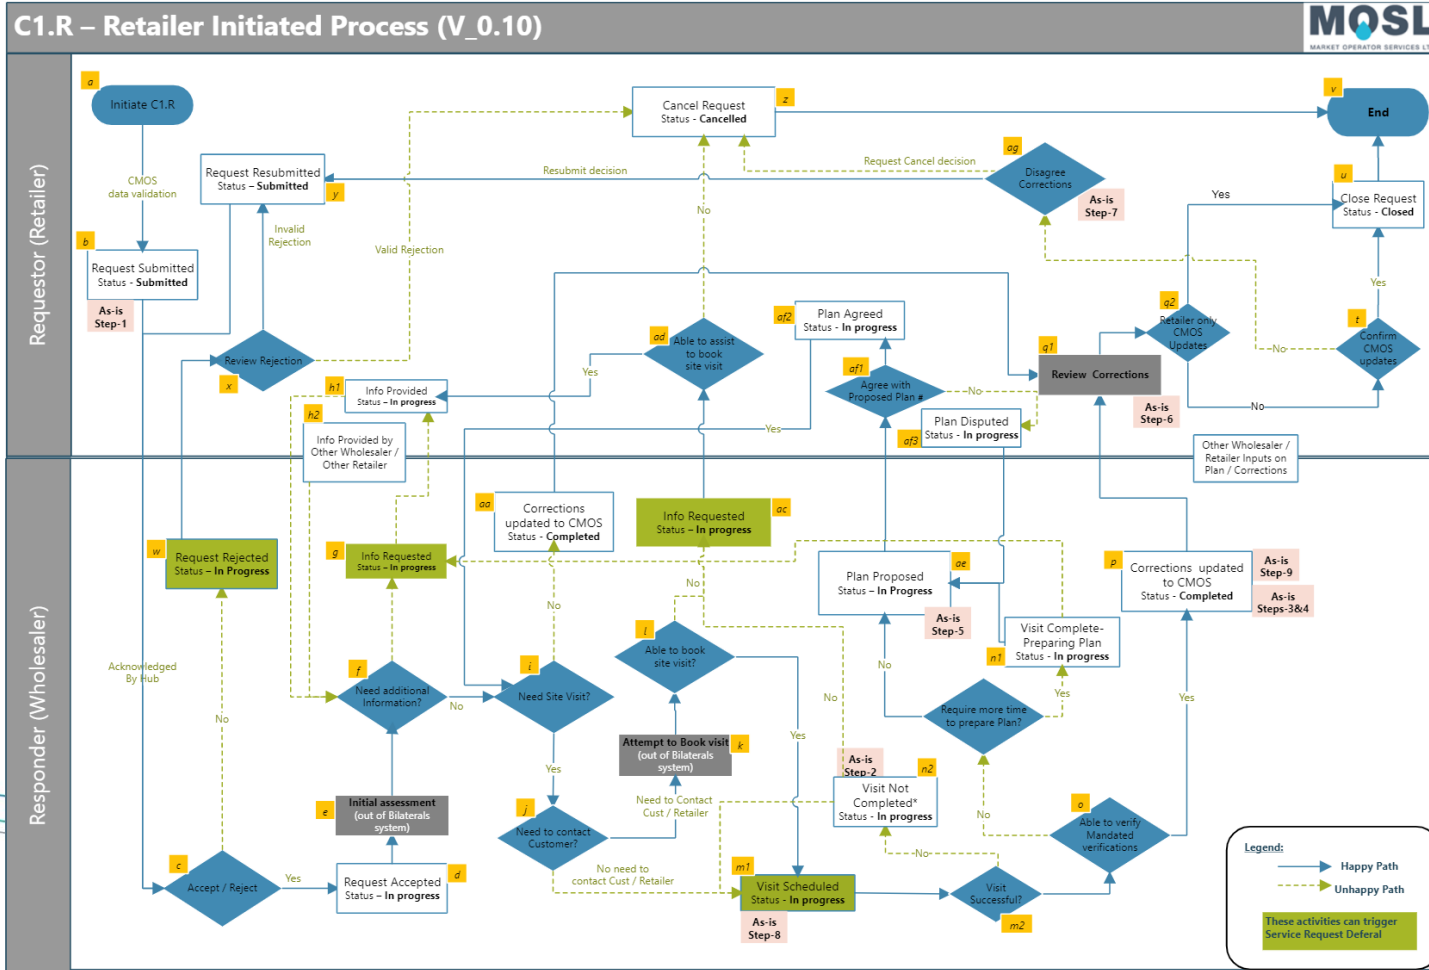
C1.R – Retailer Initiated Process (V_0.10)

MOSL
MARKET OPERATOR SERVICES LTD

Requestor (Retailer)

Responder (Wholesaler)

a
Initiate C1.R

CMOS data validation

b
Request Submitted
Status - Submitted

As-is Step-1

Request Resubmitted
Status – Submitted

y

Invalid Rejection

Valid Rejection

Resubmit decision

Review Rejection

x

Cancel Request
Status - Cancelled

z

Request Cancel decision

ag
Disagree Corrections

As-is Step-7

v
End

u
Close Request
Status - Closed

Yes

No

ad
Able to assist to book site visit

Yes

af2
Plan Agreed
Status - In progress

af1
Agree with Proposed Plan #

No

q1
Review Corrections

As-is Step-6

q2
Retailer only CMOS Updates

No

No

t
Confirm CMOS updates

Yes

af3
Plan Disputed
Status - In progress

Yes

h1
Info Provided
Status – In progress

h2
Info Provided by Other Wholesaler / Other Retailer

Other Wholesaler / Retailer Inputs on Plan / Corrections

aa
Corrections updated to CMOS
Status - Completed

Info Requested
Status – In progress
ac

w
Request Rejected
Status – In Progress

g
Info Requested
Status – In progress

ae
Plan Proposed
Status – In Progress

As-is Step-5

p
Corrections updated to CMOS
Status - Completed

As-is Step-9

As-is Steps-3&4

Acknowledged By Hub

No

f
Need additional Information?

No

i
Need Site Visit?

No

No

l
Able to book site visit?

n1
Visit Complete- Preparing Plan
Status – In progress

No

No

Require more time to prepare Plan?

Yes

Yes

Yes

Yes

e
Initial assessment (out of Bilaterals system)

Attempt to Book visit (out of Bilaterals system)
k

Need to Contact Cust / Retailer

j
Need to contact Customer?

As-is Step-2

n2
Visit Not Completed*
Status – In progress

No

o
Able to verify Mandated verifications

No

c
Accept / Reject

Yes

Request Accepted
Status – In progress
d

No need to contact Cust / Retailer

m1
Visit Scheduled
Status – In progress

As-is Step-8

Visit Successful?

m2

Legend:
Happy Path
Unhappy Path
These activities can trigger Service Request Deferal